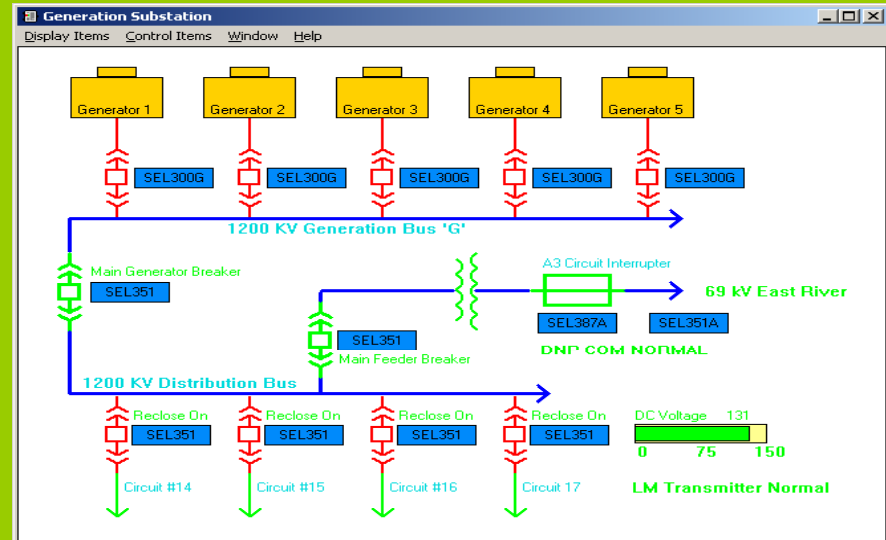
Generation Substation

Display Items Control Items Window Help

Generator 1 Generator 2 Generator 3 Generator 4 Generator 5

SEL300G SEL300G SEL300G SEL300G SEL300G

1200 KV Generation Bus 'G'

Main Generator Breaker
SEL351

A3 Circuit Interrupter
69 kV East River

SEL387A SEL351A

SEL351
Main Feeder Breaker

DNP COM NORMAL

1200 KV Distribution Bus

Reclose On SEL351 Reclose On SEL351 Reclose On SEL351 Reclose On SEL351

DC Voltage 131
0 75 150

Circuit #14 Circuit #15 Circuit #16 Circuit 17

LM Transmitter Normal